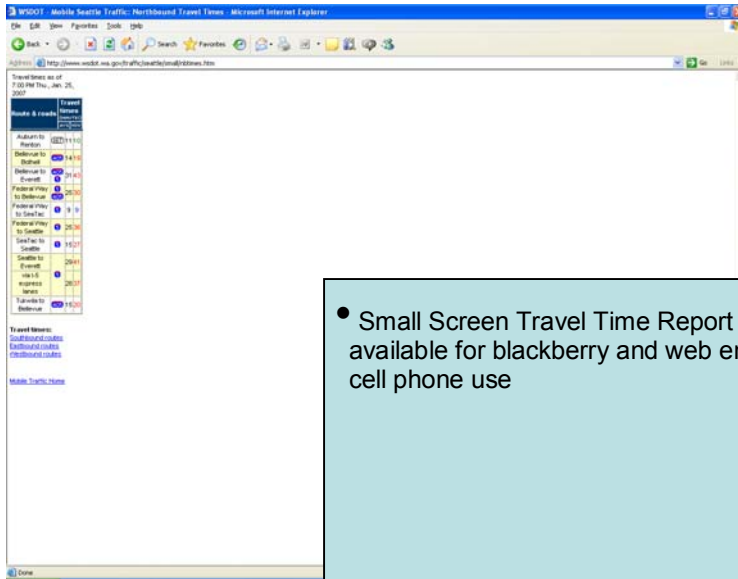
WSDOT - Mobile Seattle Traffic: Northbound Travel Times - Microsoft Internet Explorer

File Edit View Favorites Tools Help

Back Search Favorites

Address http://www.wsdot.wa.gov/traffic/seattle/small/nbtimes.htm Go Links

Travel times as of 7:00 PM Thu., Jan. 25, 2007

| Route & roads | Travel times | |
|---|---|---|
| Auburn to Renton | 11 | 10 |
| Bellevue to Bothell | 14 | 16 |
| Bellevue to Everett | 31 | 43 |
| Federal Way to Bellevue | 26 | 30 |
| Federal Way to SeaTac | 9 | 9 |
| Federal Way to Seattle | 26 | 36 |
| SeaTac to Seattle | 15 | 27 |
| Seattle to Everett | 29 | 41 |
| via I-5 express lanes | 26 | 37 |
| Tukwila to Bellevue | 15 | 20 |

Travel times:
Southbound routes
Eastbound routes
Westbound routes

Mobile Traffic Home

Done

• Small Screen Travel Time Report available for blackberry and web en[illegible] cell phone use